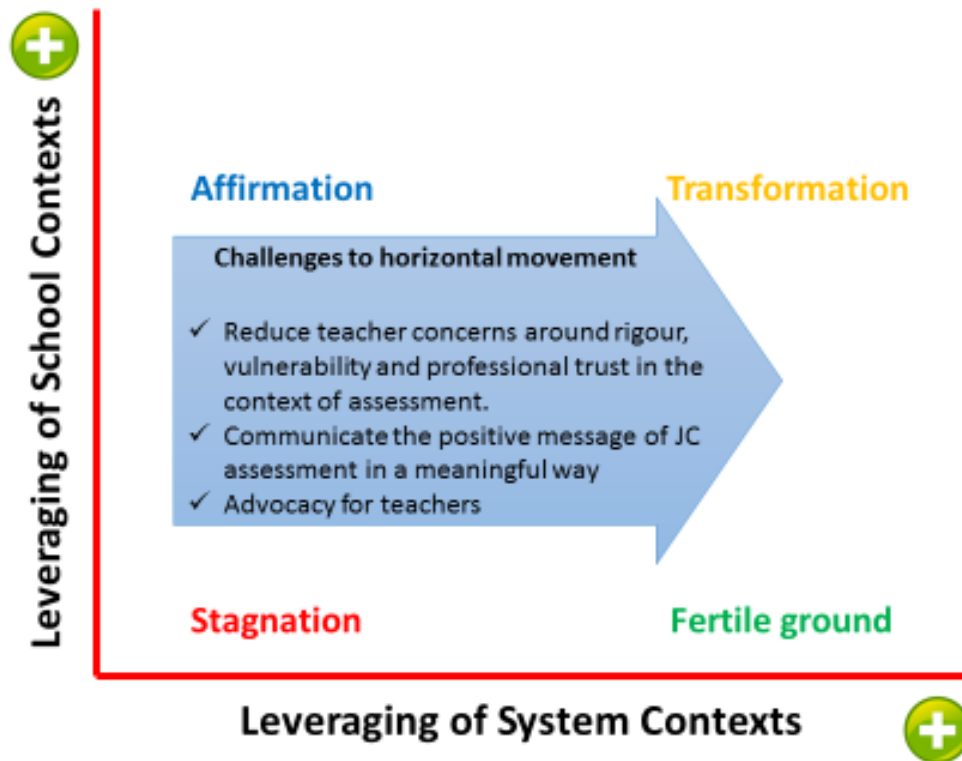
Leveraging of School Contexts

Affirmation

Transformation

Challenges to horizontal movement

✓ Reduce teacher concerns around rigour, vulnerability and professional trust in the context of assessment.
✓ Communicate the positive message of JC assessment in a meaningful way
✓ Advocacy for teachers

Stagnation

Fertile ground

Leveraging of System Contexts